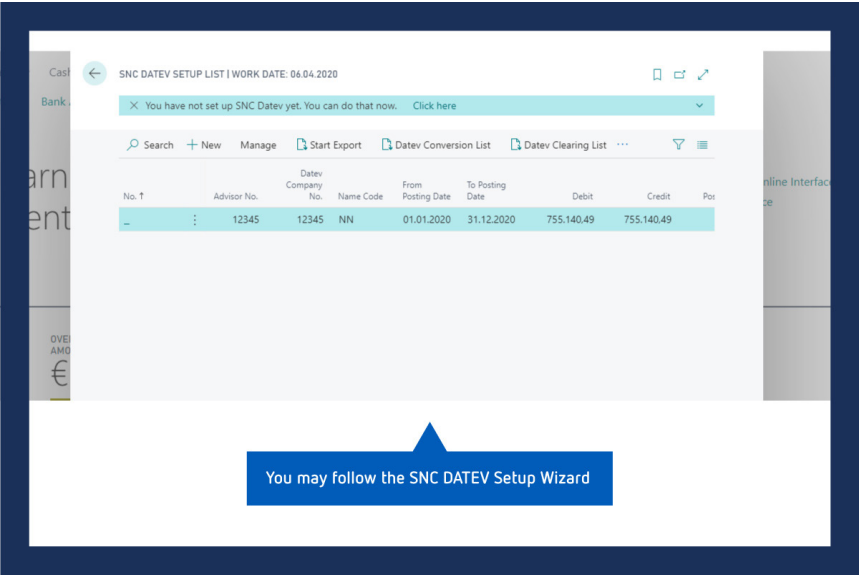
Cash
Bank
arn
ent

SNC DATEV SETUP LIST | WORK DATE: 06.04.2020

You have not set up SNC Datev yet. You can do that now. Click here

Search + New Manage Start Export Datev Conversion List Datev Clearing List ···

| No. ↑ | Advisor No. | Datev Company No. | Name Code | From Posting Date | To Posting Date | Debit | Credit | Po |
|---|---|---|---|---|---|---|---|---|
| _ | 12345 | 12345 | NN | 01.01.2020 | 31.12.2020 | 755.140,49 | 755.140,49 | |

nline Interfac
ce

OVE
AMO
€

You may follow the SNC DATEV Setup Wizard